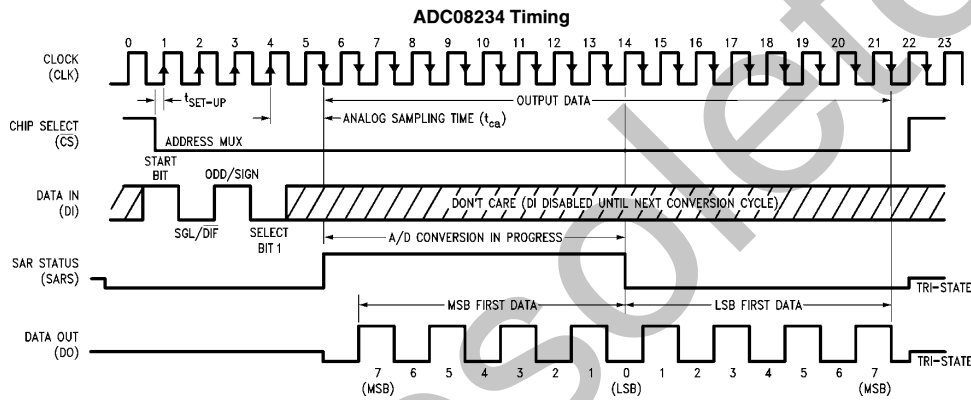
ADC08234 Timing

CLOCK (CLK)
0 1 2 3 4 5 6 7 8 9 10 11 12 13 14 15 16 17 18 19 20 21 22 23

$t_{SET-UP}$

OUTPUT DATA

CHIP SELECT (CS)
ADDRESS MUX
ANALOG SAMPLING TIME ($t_{ca}$)

START BIT
ODD/SIGN
DATA IN (DI)
DON'T CARE (DI DISABLED UNTIL NEXT CONVERSION CYCLE)
SGL/DIF
SELECT BIT 1

A/D CONVERSION IN PROGRESS

SAR STATUS (SARS)
TRI-STATE

MSB FIRST DATA
LSB FIRST DATA

DATA OUT (DO)
TRI-STATE
7 (MSB) 6 5 4 3 2 1 0 (LSB) 1 2 3 4 5 6 7 (MSB)